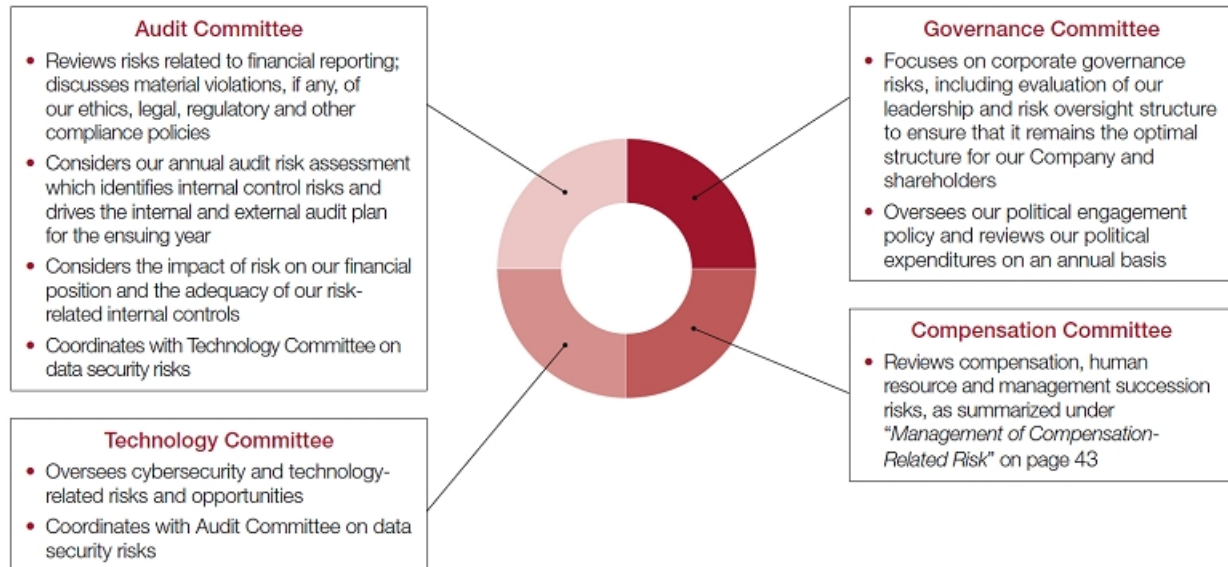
Audit Committee

• Reviews risks related to financial reporting; discusses material violations, if any, of our ethics, legal, regulatory and other compliance policies
• Considers our annual audit risk assessment which identifies internal control risks and drives the internal and external audit plan for the ensuing year
• Considers the impact of risk on our financial position and the adequacy of our risk-related internal controls
• Coordinates with Technology Committee on data security risks

Technology Committee

• Oversees cybersecurity and technology-related risks and opportunities
• Coordinates with Audit Committee on data security risks

Governance Committee

• Focuses on corporate governance risks, including evaluation of our leadership and risk oversight structure to ensure that it remains the optimal structure for our Company and shareholders
• Oversees our political engagement policy and reviews our political expenditures on an annual basis

Compensation Committee

• Reviews compensation, human resource and management succession risks, as summarized under "*Management of Compensation-Related Risk*" on page 43